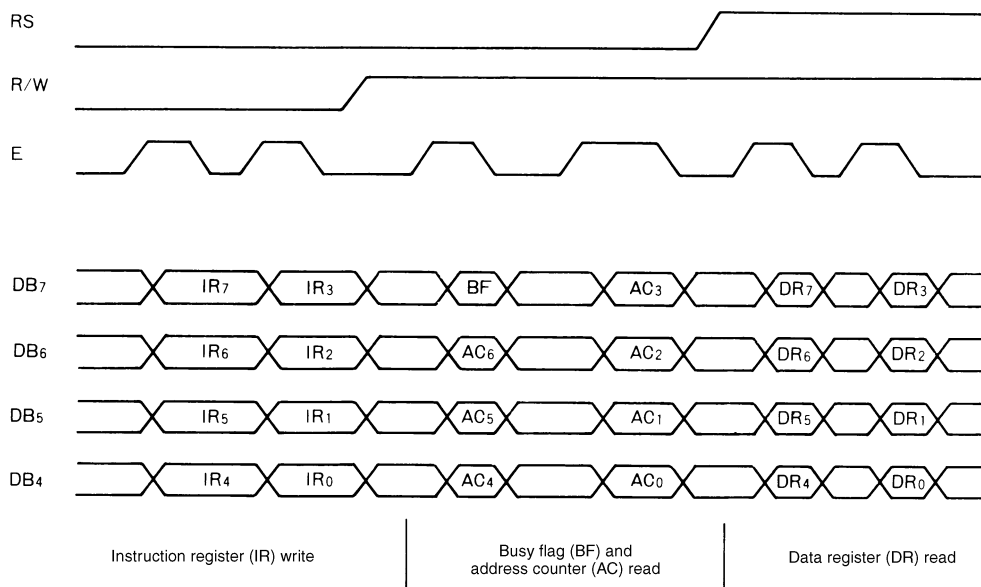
RS

R/W

E

$DB_7$ $IR_7$ $IR_3$ BF $AC_3$ $DR_7$ $DR_3$

$DB_6$ $IR_6$ $IR_2$ $AC_6$ $AC_2$ $DR_6$ $DR_2$

$DB_5$ $IR_5$ $IR_1$ $AC_5$ $AC_1$ $DR_5$ $DR_1$

$DB_4$ $IR_4$ $IR_0$ $AC_4$ $AC_0$ $DR_4$ $DR_0$

Instruction register (IR) write

Busy flag (BF) and address counter (AC) read

Data register (DR) read